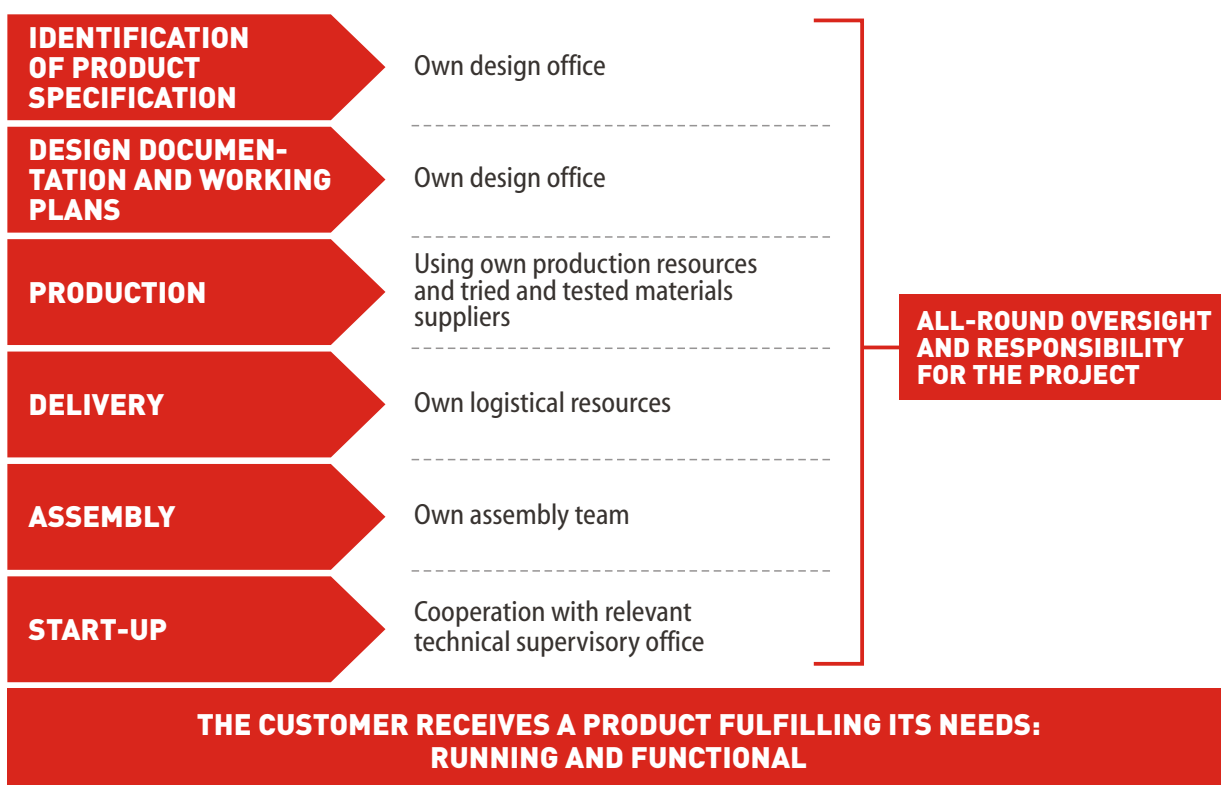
IDENTIFICATION OF PRODUCT SPECIFICATION

Own design office

DESIGN DOCUMENTATION AND WORKING PLANS

Own design office

PRODUCTION

Using own production resources and tried and tested materials suppliers

DELIVERY

Own logistical resources

ASSEMBLY

Own assembly team

START-UP

Cooperation with relevant technical supervisory office

ALL-ROUND OVERSIGHT AND RESPONSIBILITY FOR THE PROJECT

THE CUSTOMER RECEIVES A PRODUCT FULFILLING ITS NEEDS: RUNNING AND FUNCTIONAL